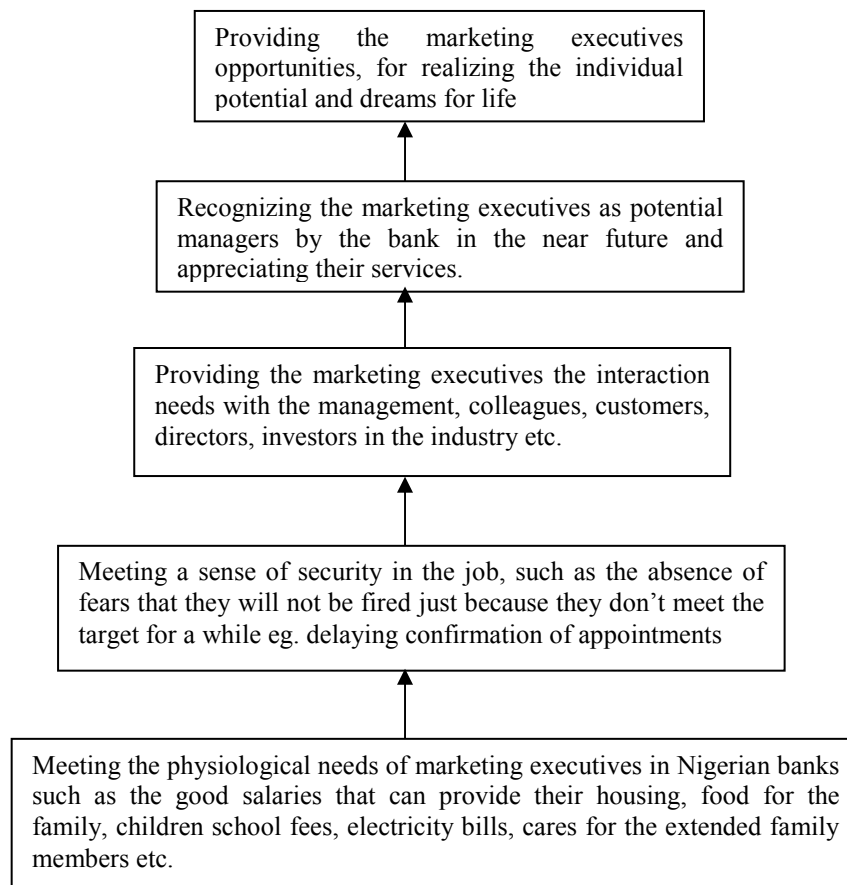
Providing the marketing executives opportunities, for realizing the individual potential and dreams for life

Recognizing the marketing executives as potential managers by the bank in the near future and appreciating their services.

Providing the marketing executives the interaction needs with the management, colleagues, customers, directors, investors in the industry etc.

Meeting a sense of security in the job, such as the absence of fears that they will not be fired just because they don't meet the target for a while eg. delaying confirmation of appointments

Meeting the physiological needs of marketing executives in Nigerian banks such as the good salaries that can provide their housing, food for the family, children school fees, electricity bills, cares for the extended family members etc.